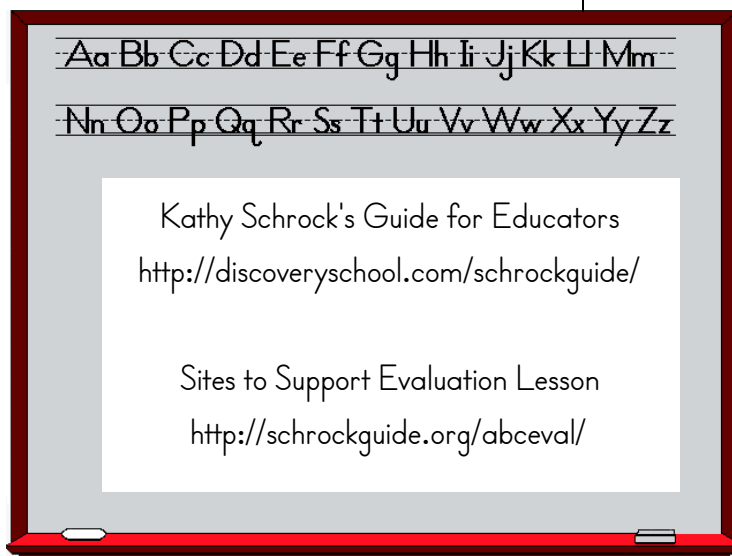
Aa Bb Cc Dd Ee Ff Gg Hh Ii Jj Kk Ll Mm

Nn Oo Pp Qq Rr Ss Tt Uu Vv Ww Xx Yy Zz

Kathy Schrock's Guide for Educators
http://discoveryschool.com/schrockguide/

Sites to Support Evaluation Lesson
http://schrockguide.org/abceval/